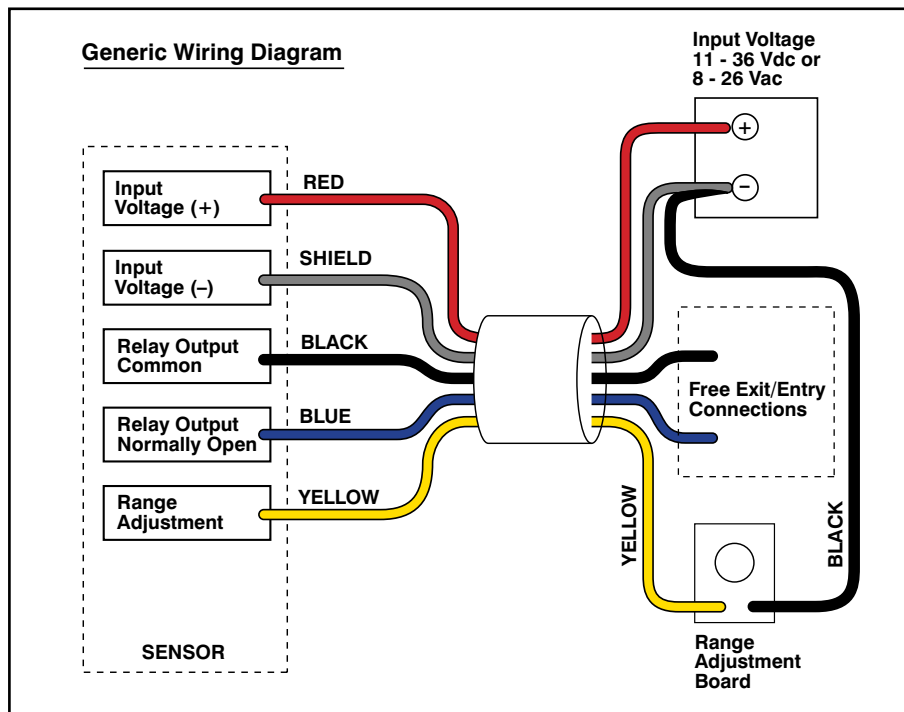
Generic Wiring Diagram

Input Voltage 11 - 36 Vdc or 8 - 26 Vac

+

–

Input Voltage (+)

RED

Input Voltage (–)

SHIELD

Relay Output Common

BLACK

Relay Output Normally Open

BLUE

Range Adjustment

YELLOW

Free Exit/Entry Connections

YELLOW

BLACK

SENSOR

Range Adjustment Board